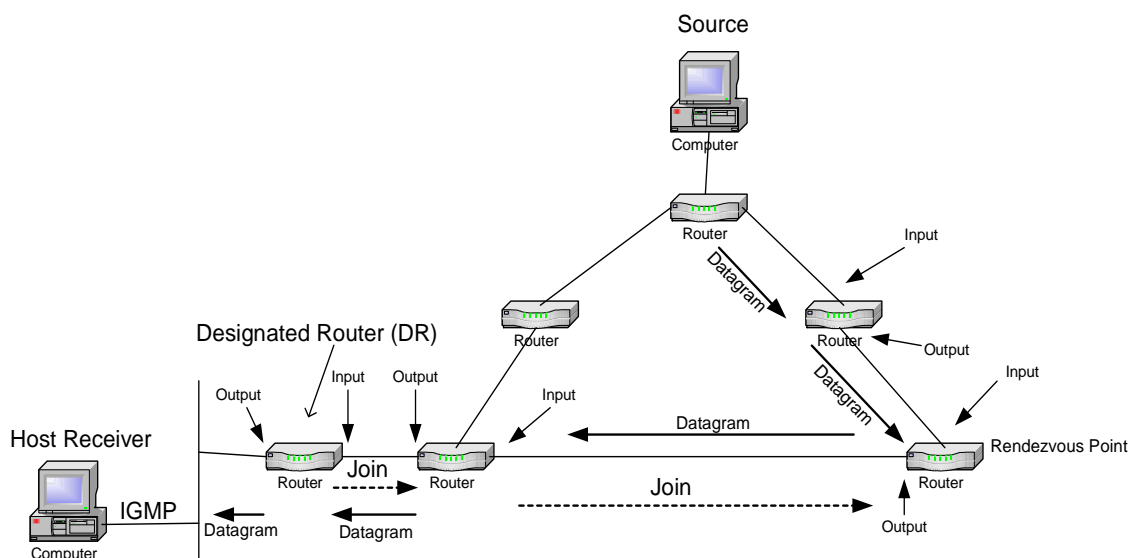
Source

Computer

Router

Input

Datagram

Router

Router

Output

Designated Router (DR)

Output

Input

Output

Input

Datagram

Input

Host Receiver

Datagram

Rendezvous Point

Router

Join

Router

Router

Join

IGMP

Datagram

Datagram

Output

Computer